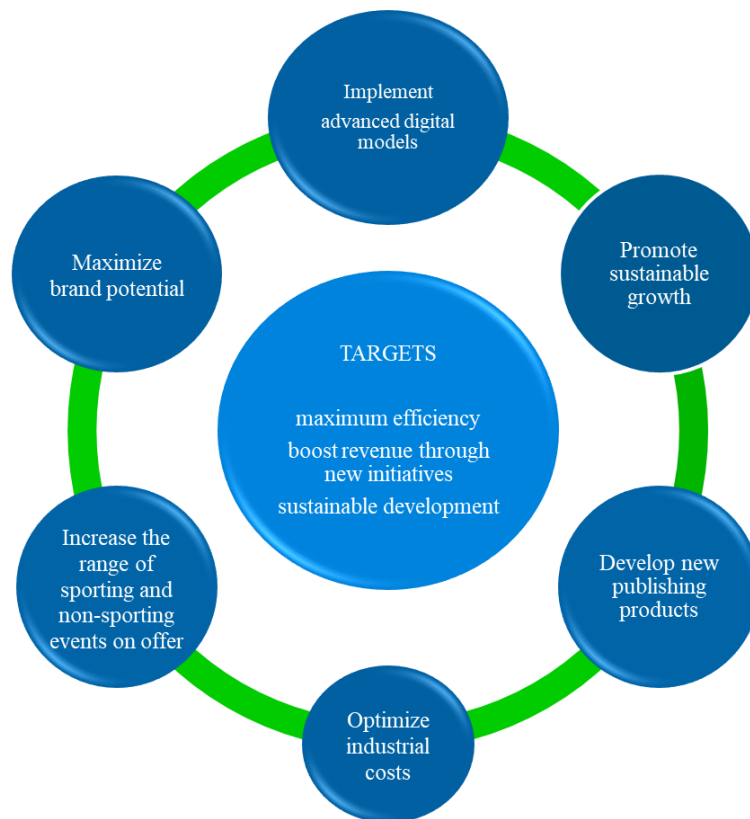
Implement advanced digital models

Promote sustainable growth

Develop new publishing products

Optimize industrial costs

Increase the range of sporting and non-sporting events on offer

Maximize brand potential

TARGETS

maximum efficiency

boost revenue through new initiatives

sustainable development